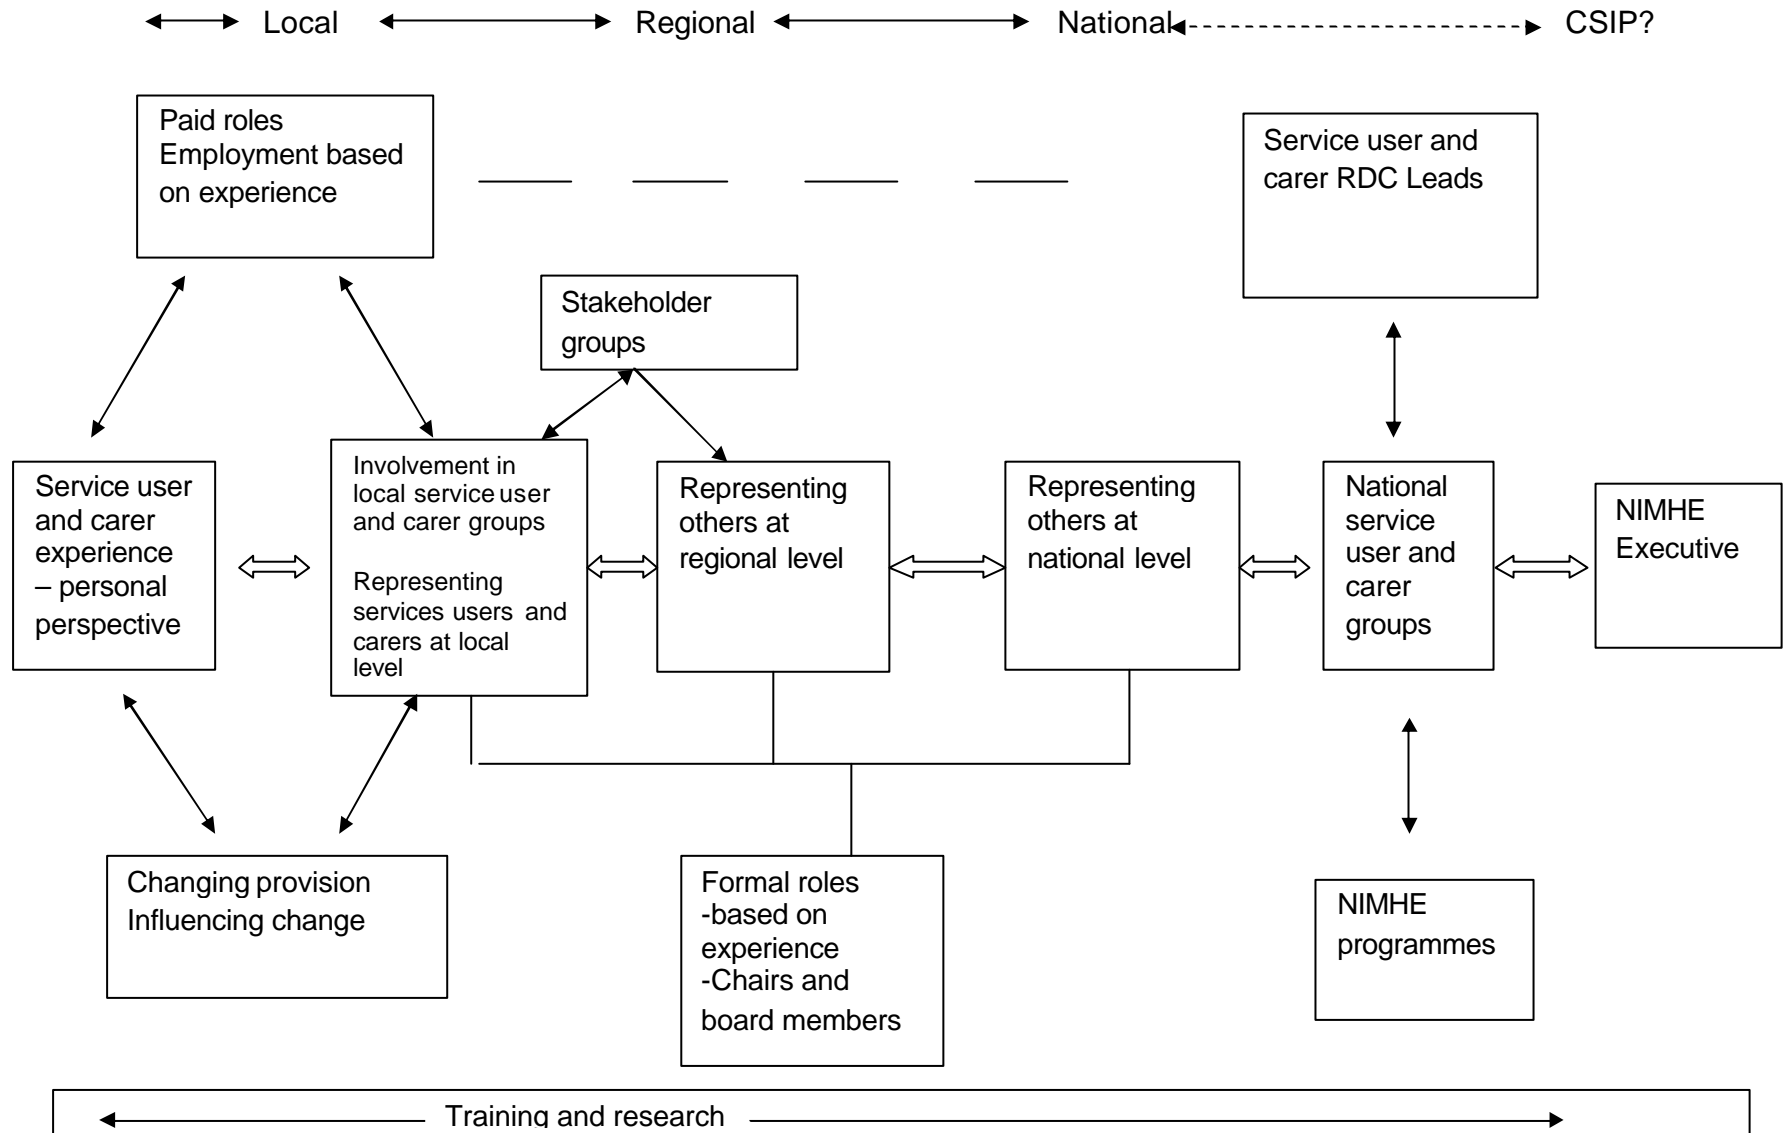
Local Regional National CSIP?

Paid roles
Employment based on experience

Service user and carer RDC Leads

Stakeholder groups

Service user and carer experience – personal perspective

Involvement in local service user and carer groups

Representing services users and carers at local level

Representing others at regional level

Representing others at national level

National service user and carer groups

NIMHE Executive

Changing provision
Influencing change

Formal roles
-based on experience
-Chairs and board members

NIMHE programmes

Training and research